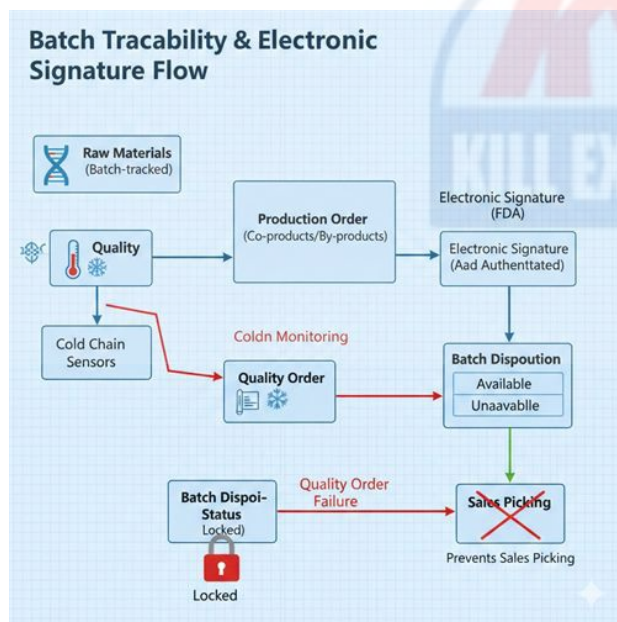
Batch Tracability & Electronic Signature Flow

Raw Materials (Batch-tracked)

Quality

Production Order (Co-products/By-products)

Electronic Signature (FDA)

Electronic Signature (Aad Authenttated)

Cold Chain Sensors

Coldn Monitoring

Quality Order

Batch Dispoution

Available

Unaavablle

Batch Dispoi-Status Locked)

Quality Order Failure

Sales Picking

Locked

Prevents Sales Picking

KILLEX